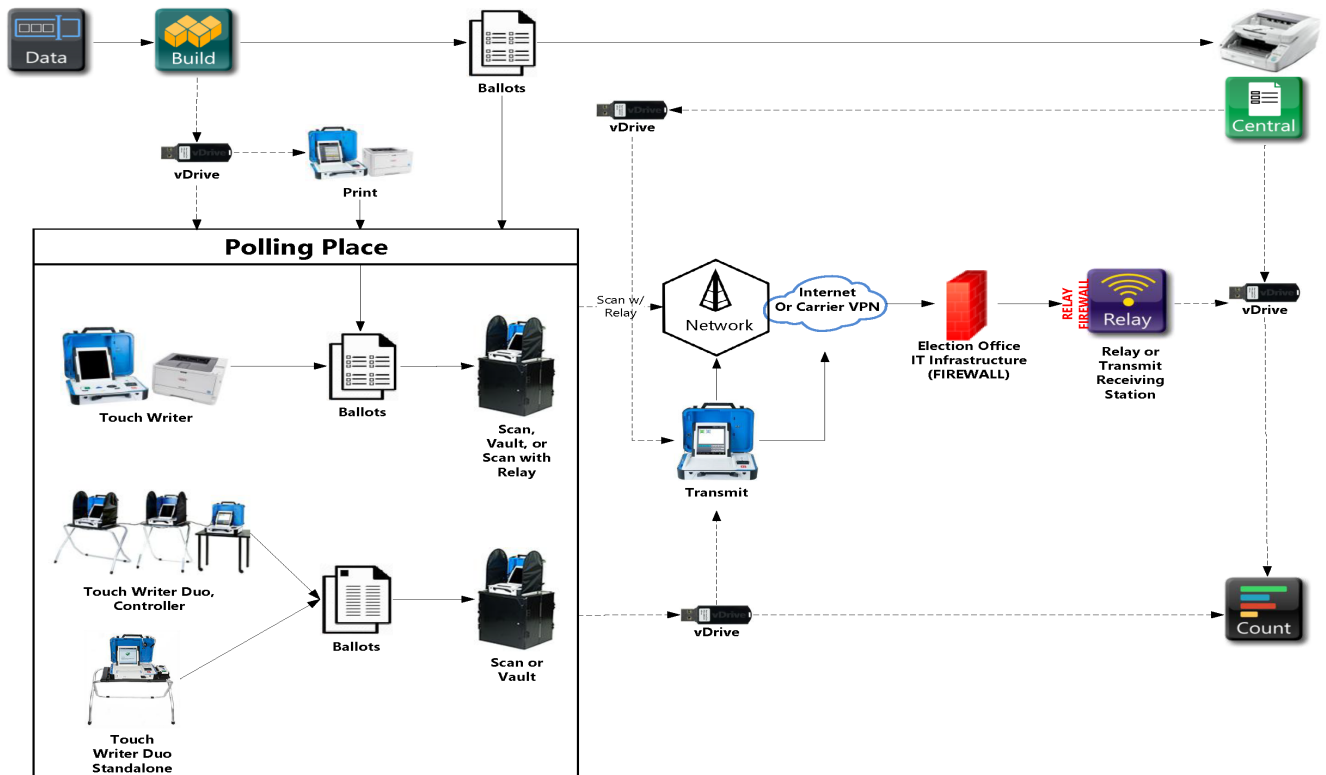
Data

Build

Ballots

vDrive

Central

vDrive

Print

Polling Place

Scan w/ Relay

Network

Internet Or Carrier VPN

Election Office IT Infrastructure (FIREWALL)

RELAY FIREWALL

Relay

Relay or Transmit Receiving Station

vDrive

Touch Writer

Ballots

Scan, Vault, or Scan with Relay

Transmit

Touch Writer Duo, Controller

Ballots

Scan or Vault

vDrive

Count

Touch Writer Duo Standalone